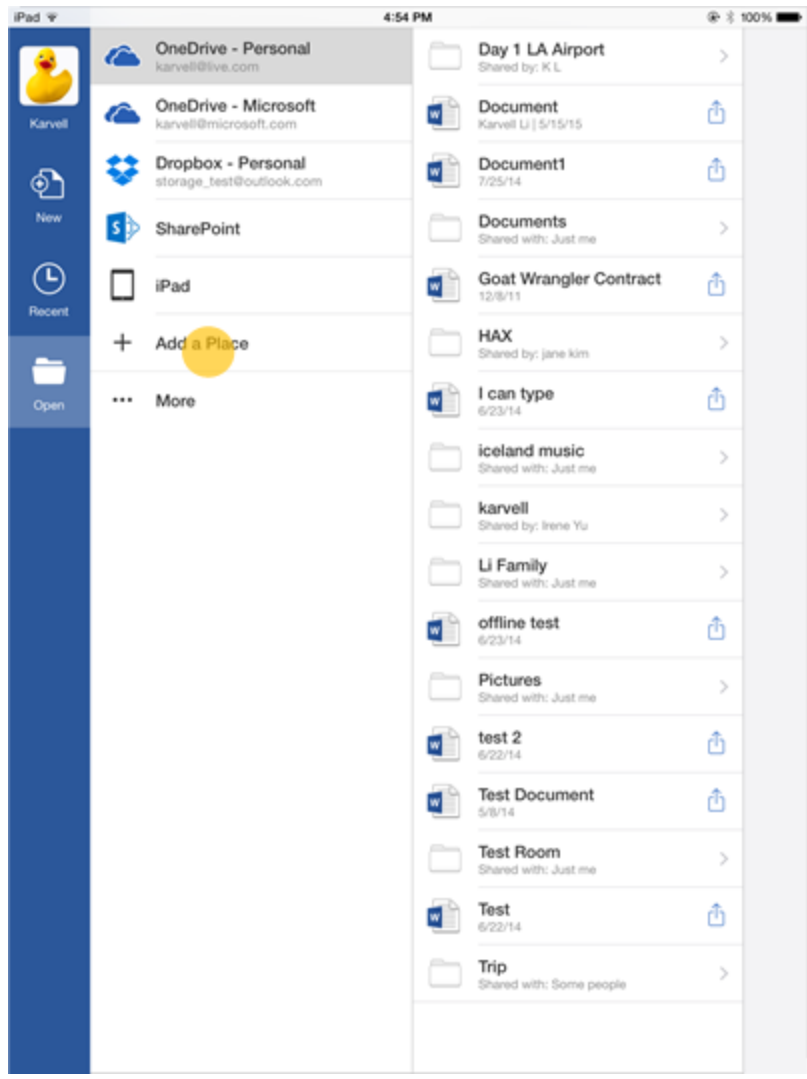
iPad
4:54 PM
100%

Karvell
New
Recent
Open

OneDrive - Personal
karvell@live.com
OneDrive - Microsoft
karvell@microsoft.com
Dropbox - Personal
storage_test@outlook.com
SharePoint
iPad
Add a Place
More

Day 1 LA Airport
Shared by: K L
Document
Karvell Li | 5/15/15
Document1
7/25/14
Documents
Shared with: Just me
Goat Wrangler Contract
12/8/11
HAX
Shared by: jane kim
I can type
6/23/14
iceland music
Shared with: Just me
karvell
Shared by: Irene Yu
Li Family
Shared with: Just me
offline test
6/23/14
Pictures
Shared with: Just me
test 2
6/22/14
Test Document
5/8/14
Test Room
Shared with: Just me
Test
6/22/14
Trip
Shared with: Some people